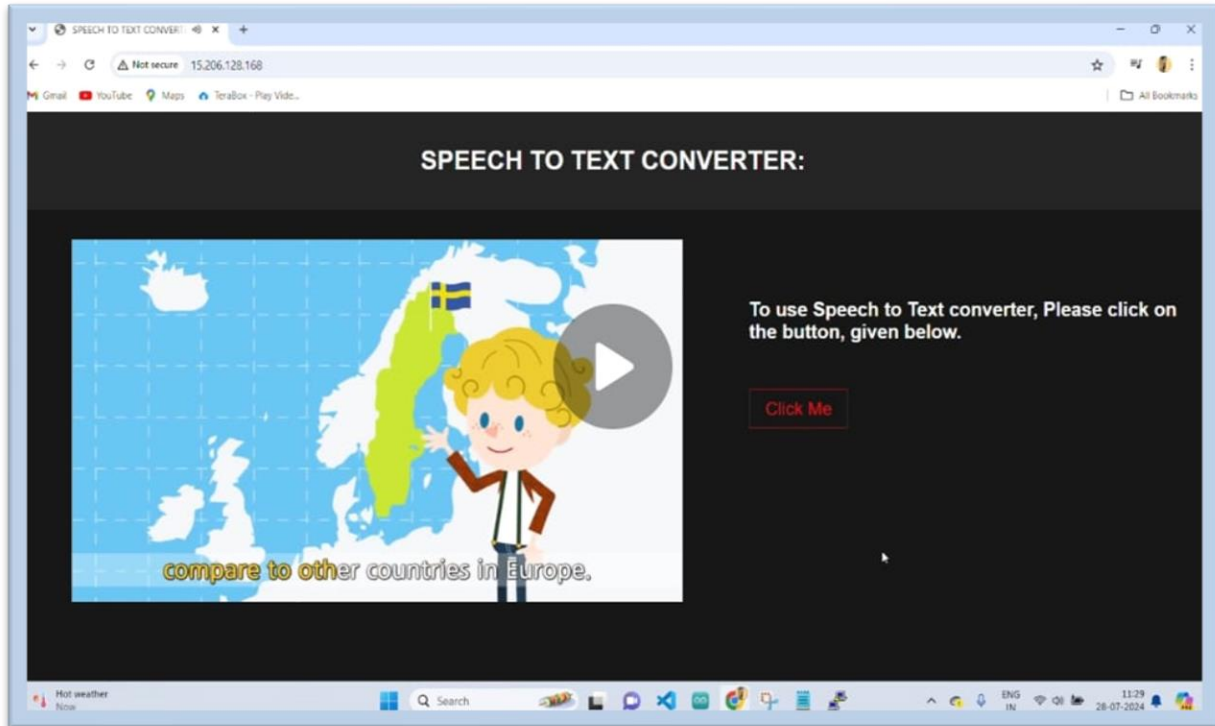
SPEECH TO TEXT CONVERT ×
+
Not secure 15.206.128.168
Gmail YouTube Maps TeraBox - Play Vide...
All Bookmarks

SPEECH TO TEXT CONVERTER:

compare to other countries in Europe.

To use Speech to Text converter, Please click on the button, given below.

Click Me

Hot weather
Now
Search
ENG
IN
11:29
28-07-2024